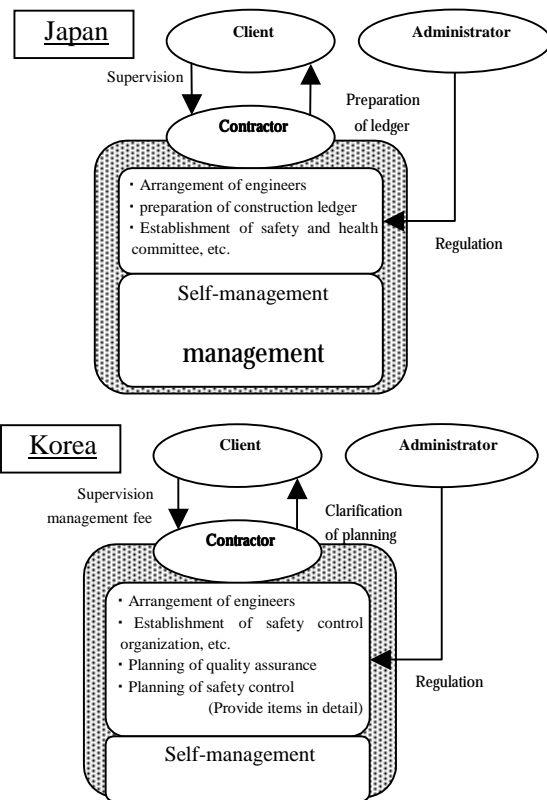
Japan

Client

Administrator

Supervision

Preparation of ledger

Contractor

・Arrangement of engineers
・preparation of construction ledger
・Establishment of safety and health committee, etc.

Regulation

Self-management

management

Korea

Client

Administrator

Supervision management fee

Clarification of planning

Contractor

・Arrangement of engineers
・Establishment of safety control organization, etc.
・Planning of quality assurance
・Planning of safety control (Provide items in detail)

Regulation

Self-management